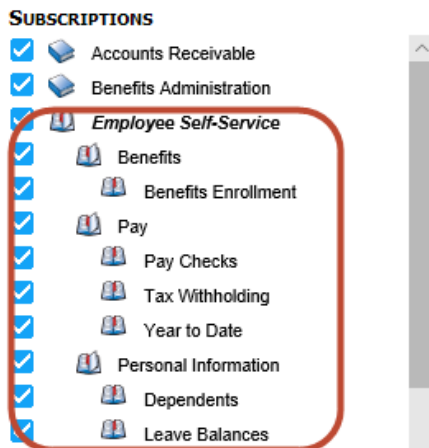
SUBSCRIPTIONS

Accounts Receivable

Benefits Administration

Employee Self-Service

Benefits

Benefits Enrollment

Pay

Pay Checks

Tax Withholding

Year to Date

Personal Information

Dependents

Leave Balances